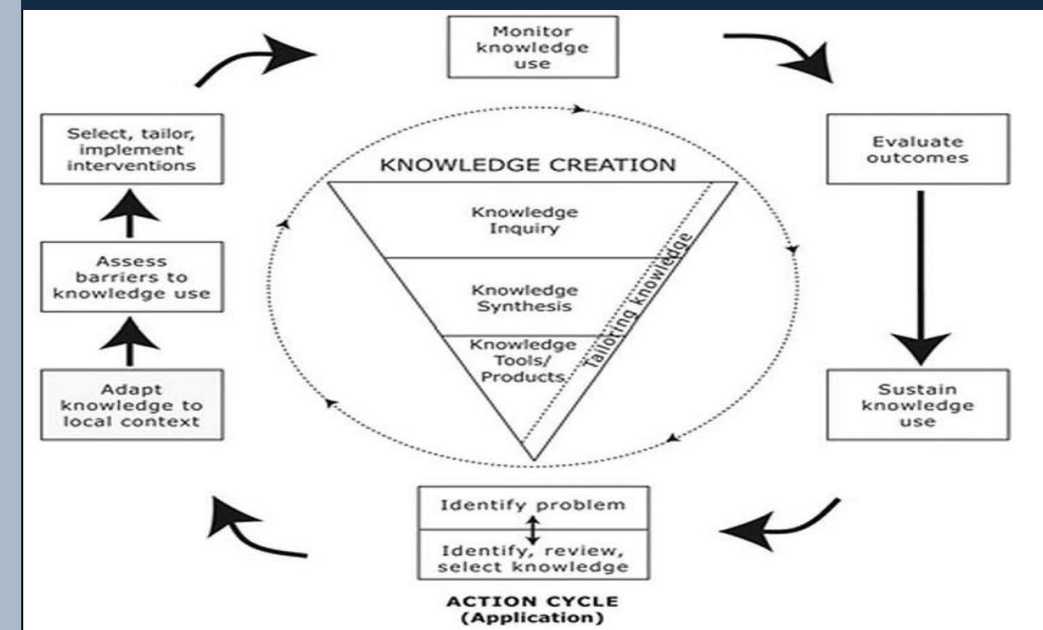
Monitor knowledge use

Evaluate outcomes

Sustain knowledge use

Identify problem

Identify, review, select knowledge

ACTION CYCLE
(Application)

Adapt knowledge to local context

Assess barriers to knowledge use

Select, tailor, implement interventions

KNOWLEDGE CREATION

Knowledge Inquiry

Knowledge Synthesis

Knowledge Tools/ Products

Tailoring knowledge